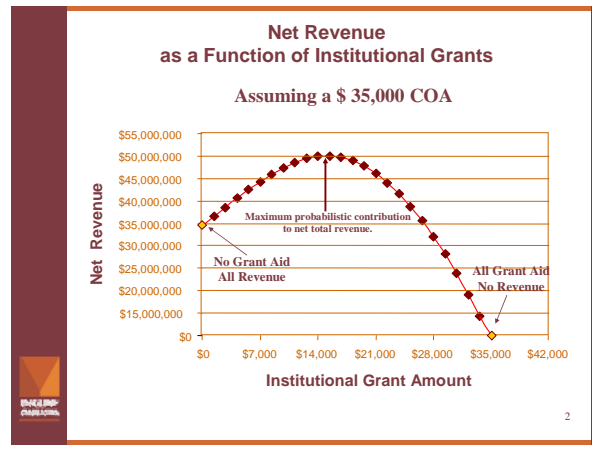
Net Revenue
as a Function of Institutional Grants

Assuming a \$ 35,000 COA

$55,000,000
$50,000,000
$45,000,000
$40,000,000
$35,000,000
$30,000,000
$25,000,000
$20,000,000
$15,000,000
$0

Net Revenue

Maximum probabilistic contribution to net total revenue.

No Grant Aid
All Revenue

All Grant Aid
No Revenue

$0
$7,000
$14,000
$21,000
$28,000
$35,000
$42,000

Institutional Grant Amount

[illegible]

2